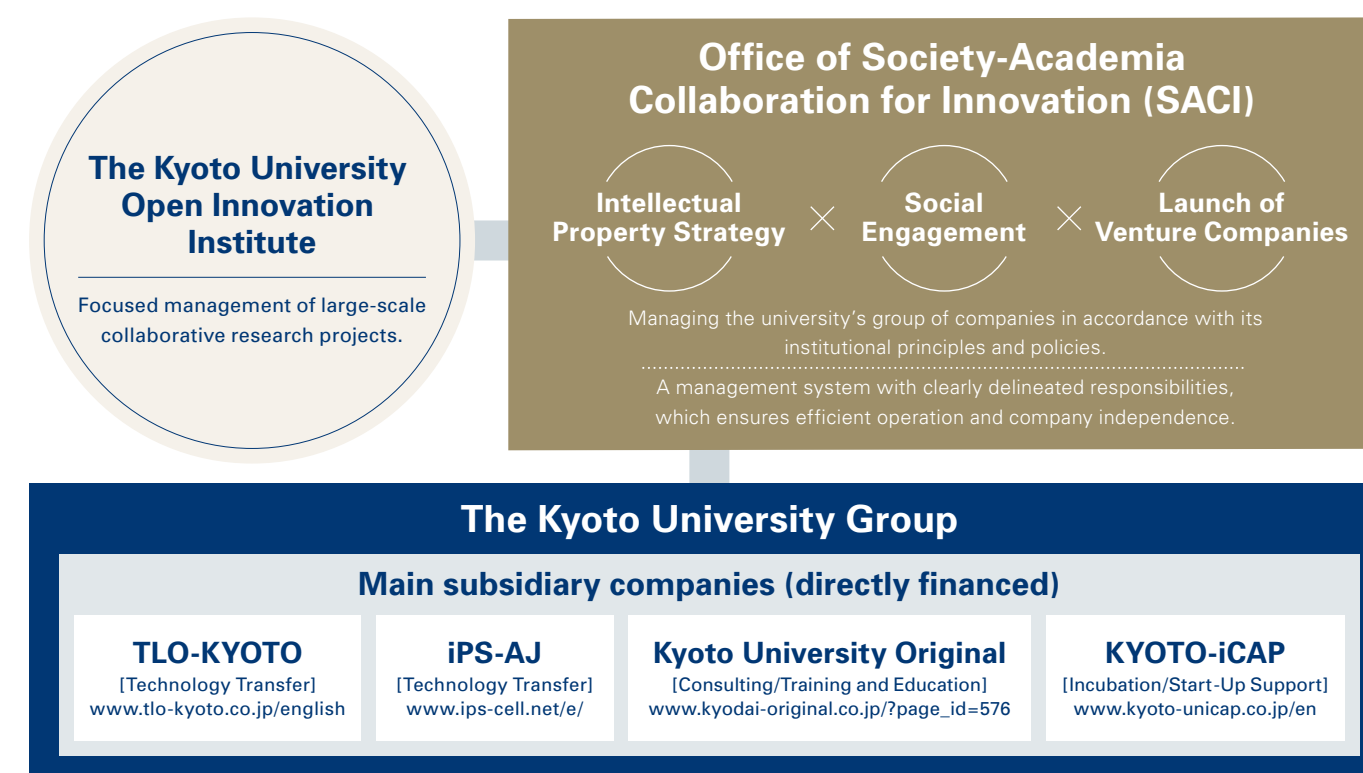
The Kyoto University Open Innovation Institute

Focused management of large-scale collaborative research projects.

Office of Society-Academia Collaboration for Innovation (SACI)

Intellectual Property Strategy × Social Engagement × Launch of Venture Companies

Managing the university's group of companies in accordance with its institutional principles and policies.

A management system with clearly delineated responsibilities, which ensures efficient operation and company independence.

The Kyoto University Group

Main subsidiary companies (directly financed)

TLO-KYOTO
[Technology Transfer]
www.tlo-kyoto.co.jp/english

iPS-AJ
[Technology Transfer]
www.ips-cell.net/e/

Kyoto University Original
[Consulting/Training and Education]
www.kyodai-original.co.jp/?page_id=576

KYOTO-iCAP
[Incubation/Start-Up Support]
www.kyoto-unicap.co.jp/en